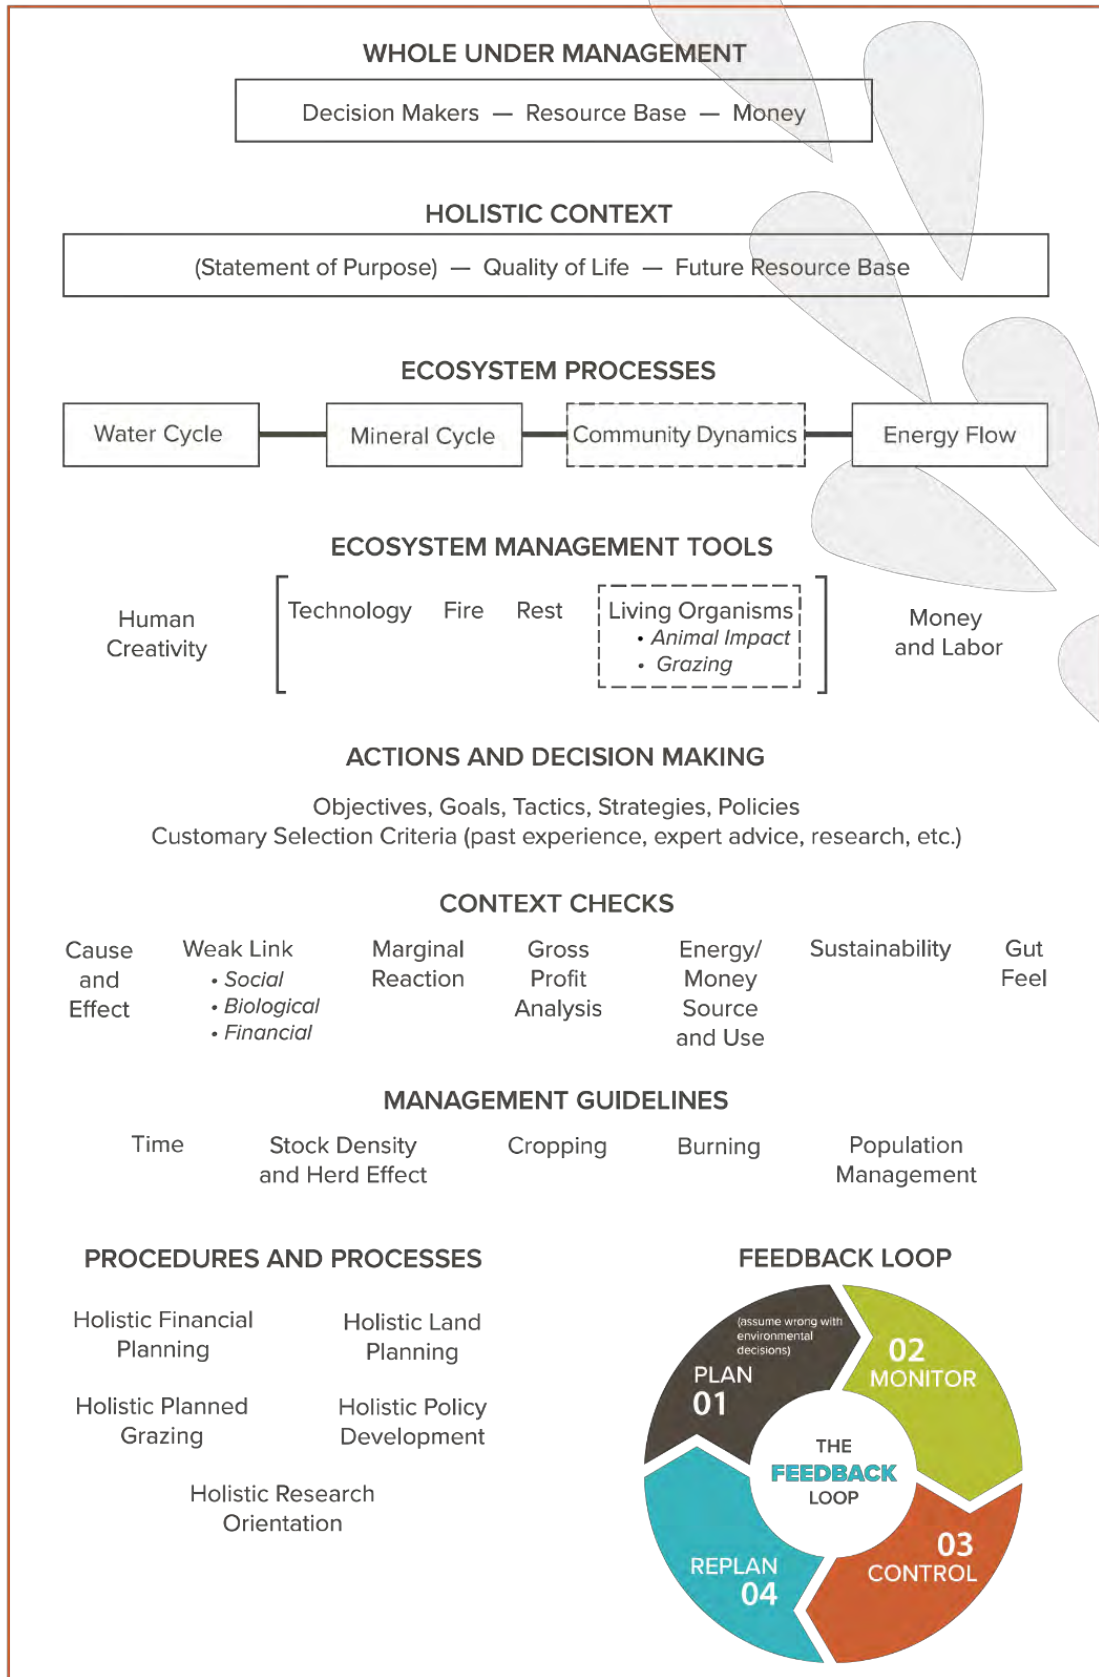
WHOLE UNDER MANAGEMENT

Decision Makers — Resource Base — Money

HOLISTIC CONTEXT

(Statement of Purpose) — Quality of Life — Future Resource Base

ECOSYSTEM PROCESSES

Water Cycle

Mineral Cycle

Community Dynamics

Energy Flow

ECOSYSTEM MANAGEMENT TOOLS

Human Creativity

Technology

Fire

Rest

Living Organisms
• Animal Impact
• Grazing

Money and Labor

ACTIONS AND DECISION MAKING

Objectives, Goals, Tactics, Strategies, Policies
Customary Selection Criteria (past experience, expert advice, research, etc.)

CONTEXT CHECKS

Cause and Effect

Weak Link
• Social
• Biological
• Financial

Marginal Reaction

Gross Profit Analysis

Energy/ Money Source and Use

Sustainability

Gut Feel

MANAGEMENT GUIDELINES

Time

Stock Density and Herd Effect

Cropping

Burning

Population Management

PROCEDURES AND PROCESSES

Holistic Financial Planning

Holistic Land Planning

Holistic Planned Grazing

Holistic Policy Development

Holistic Research Orientation

FEEDBACK LOOP

(assume wrong with environmental decisions)
PLAN
01

02
MONITOR

03
CONTROL

REPLAN
04

THE
FEEDBACK
LOOP